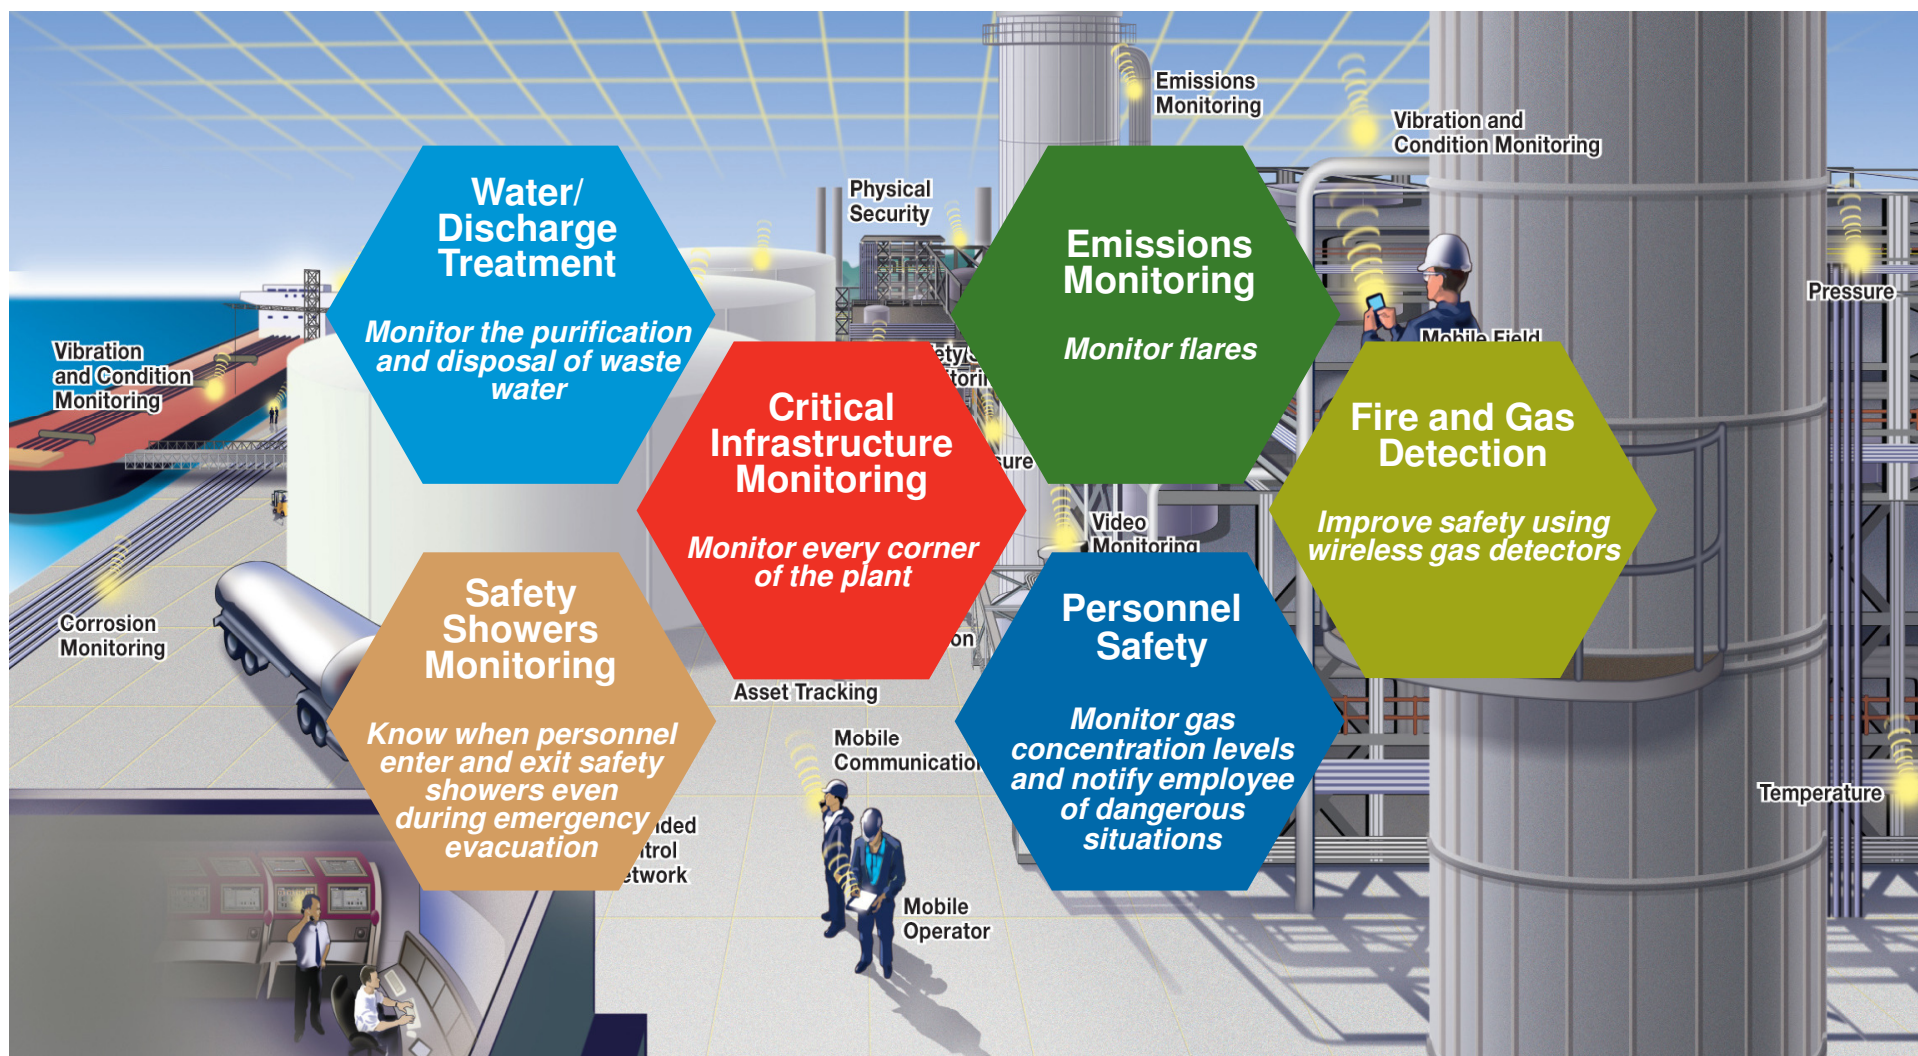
Emissions Monitoring

Vibration and Condition Monitoring

Physical Security

Pressure

Vibration and Condition Monitoring

Water/ Discharge Treatment

Monitor the purification and disposal of waste water

Emissions Monitoring

Monitor flares

Mobile Field

ety
tori

Critical Infrastructure Monitoring

Monitor every corner of the plant

ure

Fire and Gas Detection

Improve safety using wireless gas detectors

Video Monitoring

Corrosion Monitoring

Safety Showers Monitoring

Know when personnel enter and exit safety showers even during emergency evacuation

on

Asset Tracking

Personnel Safety

Monitor gas concentration levels and notify employee of dangerous situations

Mobile Communicatio

Temperature

ded
trol
twork

Mobile Operator